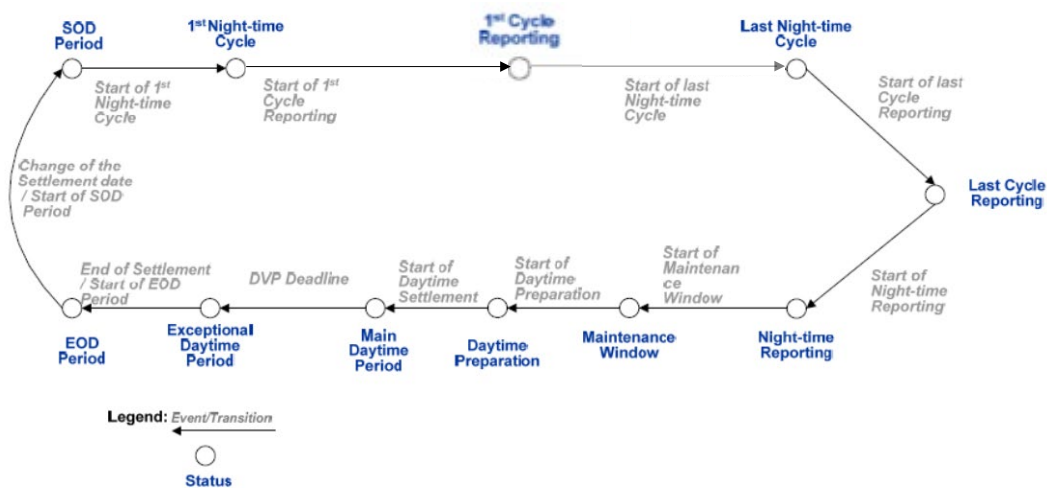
SOD Period

$1^{st}$ Night-time Cycle

$1^{st}$ Cycle Reporting

Last Night-time Cycle

Start of $1^{st}$ Night-time Cycle

Start of $1^{st}$ Cycle Reporting

Start of last Night-time Cycle

Start of last Cycle Reporting

Change of the Settlement date / Start of SOD Period

Last Cycle Reporting

End of Settlement / Start of EOD Period

DVP Deadline

Start of Daytime Settlement

Start of Daytime Preparation

Start of Maintenance Window

Start of Night-time Reporting

EOD Period

Exceptional Daytime Period

Main Daytime Period

Daytime Preparation

Maintenance Window

Night-time Reporting

Legend: Event/Transition

Status